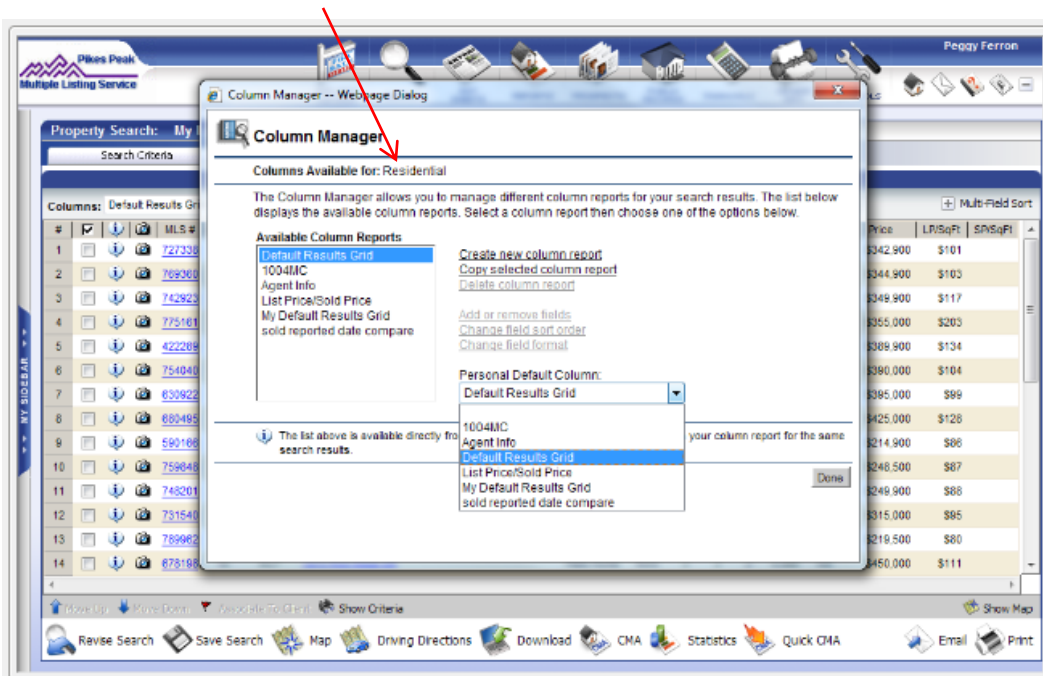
Pikes Peak
Multiple Listing Service

Peggy Ferron

Column Manager -- Webpage Dialog

Property Search: My

Search Criteria

Columns: Default Results Gr

Multi-Field Sort

| # | | | | MLS # | Price | LP/SqFt | SP/SqFt |
|---|---|---|---|---|---|---|---|
| 1 | | | | 727338 | $342,900 | $101 | |
| 2 | | | | 769360 | $344,900 | $103 | |
| 3 | | | | 742923 | $349,900 | $117 | |
| 4 | | | | 775161 | $355,000 | $203 | |
| 5 | | | | 422289 | $389,900 | $134 | |
| 6 | | | | 754040 | $390,000 | $104 | |
| 7 | | | | 630922 | $395,000 | $99 | |
| 8 | | | | 680495 | $425,000 | $128 | |
| 9 | | | | 590166 | $214,900 | $86 | |
| 10 | | | | 759848 | $248,500 | $87 | |
| 11 | | | | 748201 | $249,900 | $88 | |
| 12 | | | | 731540 | $315,000 | $95 | |
| 13 | | | | 789962 | $219,500 | $80 | |
| 14 | | | | 678198 | $450,000 | $111 | |

MY SIDEBAR

Column Manager

Columns Available for: Residential

The Column Manager allows you to manage different column reports for your search results. The list below displays the available column reports. Select a column report then choose one of the options below.

Available Column Reports
Default Results Grid
1004MC
Agent Info
List Price/Sold Price
My Default Results Grid
sold reported date compare

Create new column report
Copy selected column report
Delete column report

Add or remove fields
Change field sort order
Change field format

Personal Default Column:
Default Results Grid

1004MC
Agent Info
Default Results Grid
List Price/Sold Price
My Default Results Grid
sold reported date compare

The list above is available directly fro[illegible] your column report for the same search results.

Done

Move Up Move Down Associate To Client Show Criteria Show Map

Revise Search Save Search Map Driving Directions Download CMA Statistics Quick CMA Email Print